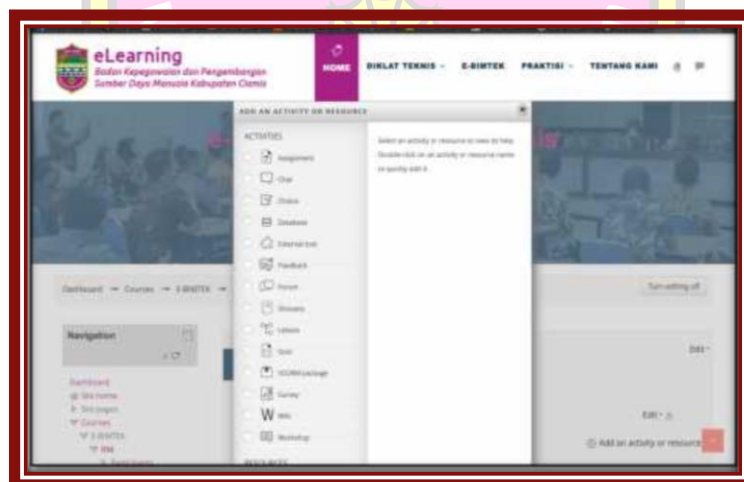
eLearning
Badan Kepegawaian dan Pengembangan Sumber Daya Manusia Kabupaten Ciamis

HOME DIKLAT TEKNIS E-BIMTEK PRAKTISI TENTANG KAMI

ADD AN ACTIVITY OR RESOURCE

ACTIVITIES
Assignment
Chat
Choice
Database
External tool
Feedback
Forum
Glossary
Lesson
Quiz
SCORM package
Survey
Wiki
Workshop
RESOURCES

Select an activity or resource to view its help. Double-click on an activity or resource name to quickly add it.

Dashboard → Courses → E-BIMTEK →

Turn editing off

Navigation

Dashboard
Site home
Site pages
Courses
E-BIMTEK

Edit

Edit

Add an activity or resource